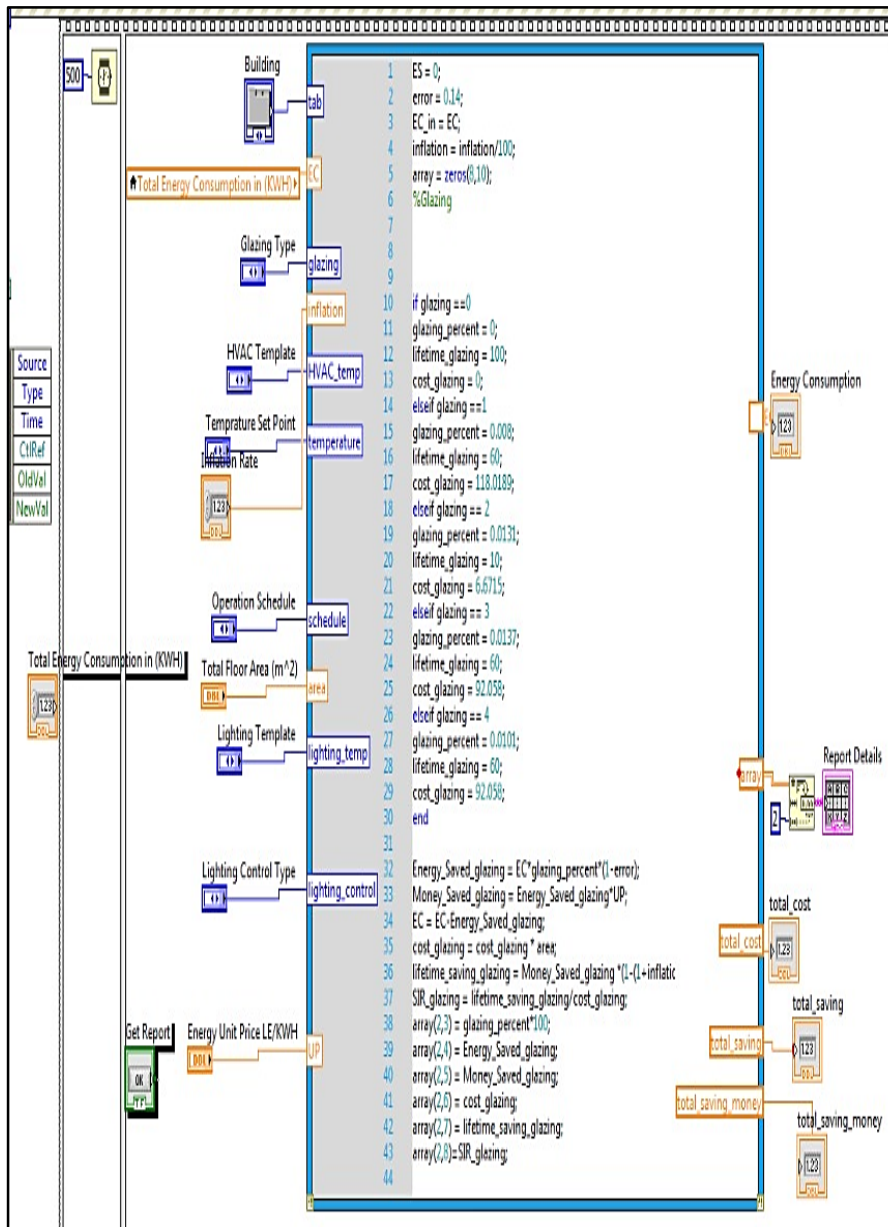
500

Building
tab

Total Energy Consumption in (KWH)
EC

Glazing Type
glazing
inflation

HVAC Template
HVAC_temp

Temprature Set Point
Inflation Rate
temperature

Operation Schedule
schedule

Total Floor Area (m^2)
area

Lighting Template
lighting_temp

Lighting Control Type
lighting_control

Energy Unit Price LE/KWH
UP

Get Report
OK

Source
Type
Time
CtlRef
OldVal
NewVal

Total Energy Consumption in (KWH)

1 ES = 0;
2 error = 0.14;
3 EC_in = EC;
4 inflation = inflation/100;
5 array = zeros(8,10);
6 %Glazing
7
8
9
10 if glazing ==0
11 glazing_percent = 0;
12 lifetime_glazing = 100;
13 cost_glazing = 0;
14 elseif glazing ==1
15 glazing_percent = 0.008;
16 lifetime_glazing = 60;
17 cost_glazing = 118.0189;
18 elseif glazing == 2
19 glazing_percent = 0.0131;
20 lifetime_glazing = 10;
21 cost_glazing = 6.6715;
22 elseif glazing == 3
23 glazing_percent = 0.0137;
24 lifetime_glazing = 60;
25 cost_glazing = 92.058;
26 elseif glazing == 4
27 glazing_percent = 0.0101;
28 lifetime_glazing = 60;
29 cost_glazing = 92.058;
30 end
31
32 Energy_Saved_glazing = EC*glazing_percent*(1-error);
33 Money_Saved_glazing = Energy_Saved_glazing*UP;
34 EC = EC-Energy_Saved_glazing;
35 cost_glazing = cost_glazing * area;
36 lifetime_saving_glazing = Money_Saved_glazing *(1-(1+inflatic
37 SIR_glazing = lifetime_saving_glazing/cost_glazing;
38 array(2,3) = glazing_percent*100;
39 array(2,4) = Energy_Saved_glazing;
40 array(2,5) = Money_Saved_glazing;
41 array(2,6) = cost_glazing;
42 array(2,7) = lifetime_saving_glazing;
43 array(2,8)=SIR_glazing;
44

Energy Consumption
123

array
2
Report Details

total_cost
total_cost
123

total_saving
total_saving
123

total_saving_money
total_saving_money
123